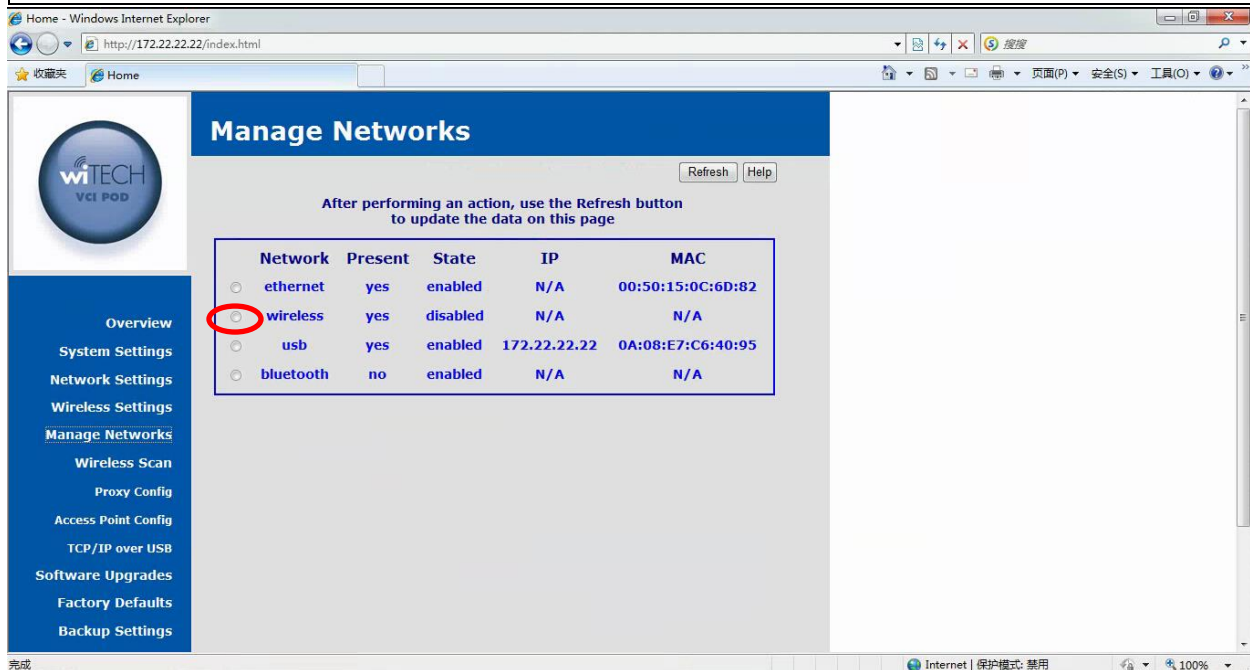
Home - Windows Internet Explorer

http://172.22.22.22/index.html

搜搜

收藏夹 Home

页面(P) 安全(S) 工具(O)

wiTECH
VCI POD

Manage Networks

Refresh Help

After performing an action, use the Refresh button to update the data on this page

| | Network | Present | State | IP | MAC |
|---|---|---|---|---|---|
| | ethernet | yes | enabled | N/A | 00:50:15:0C:6D:82 |
| | wireless | yes | disabled | N/A | N/A |
| | usb | yes | enabled | 172.22.22.22 | 0A:08:E7:C6:40:95 |
| | bluetooth | no | enabled | N/A | N/A |

Overview
System Settings
Network Settings
Wireless Settings
Manage Networks
Wireless Scan
Proxy Config
Access Point Config
TCP/IP over USB
Software Upgrades
Factory Defaults
Backup Settings

完成

Internet | 保护模式: 禁用

100%